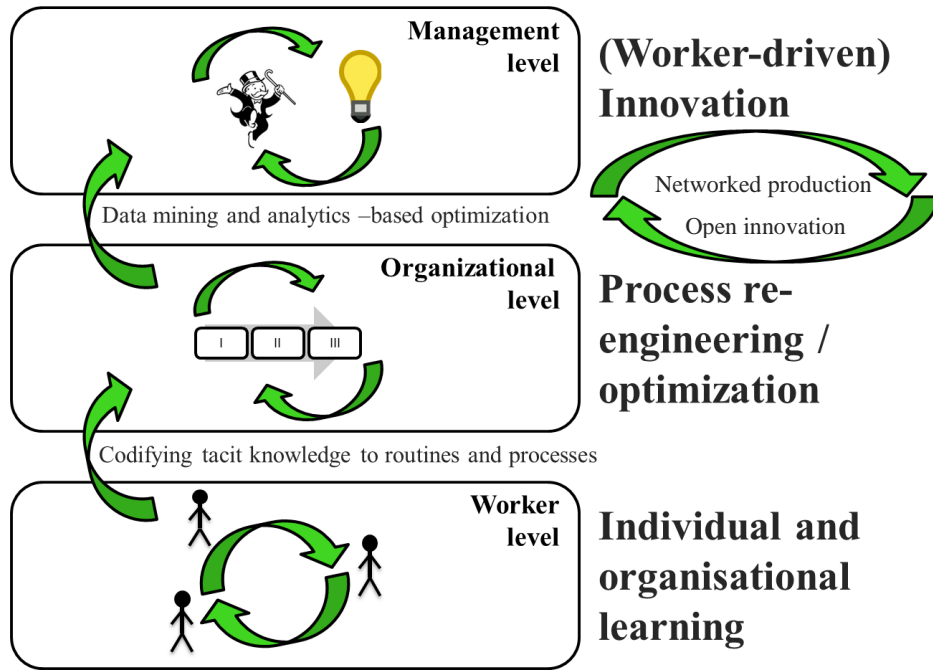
Management level

(Worker-driven) Innovation

Networked production

Open innovation

Data mining and analytics –based optimization

Organizational level

I

II

III

Process re-engineering / optimization

Codifying tacit knowledge to routines and processes

Worker level

Individual and organisational learning